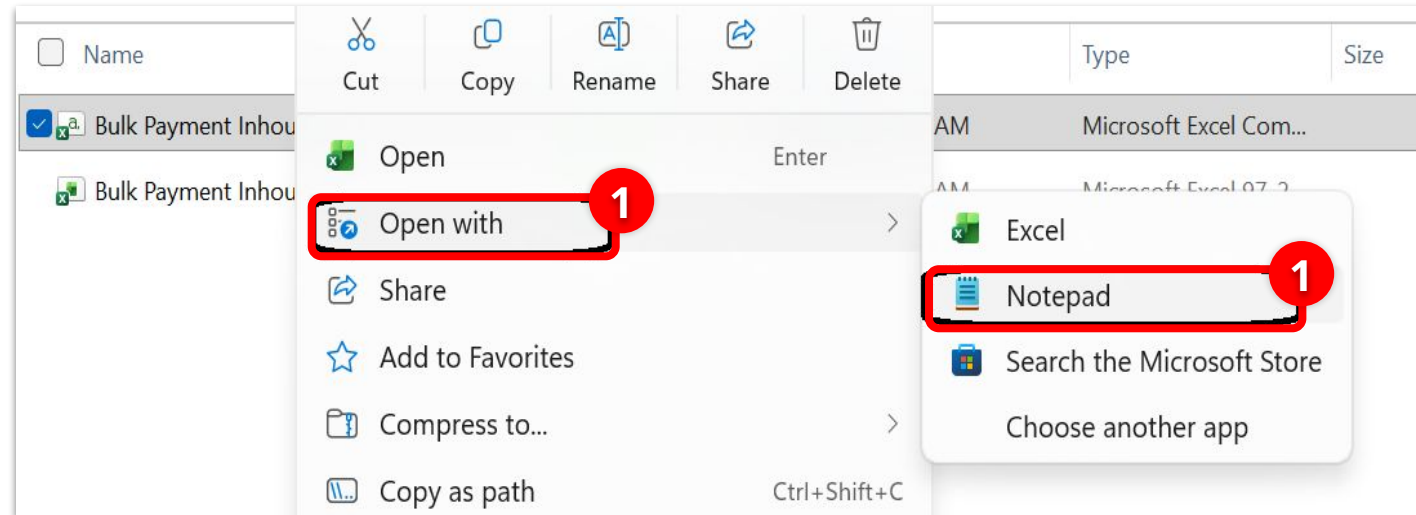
Name
Bulk Payment Inhou
Bulk Payment Inhou

Cut
Copy
Rename
Share
Delete

AM
AM

Type
Size
Microsoft Excel Com...
Microsoft Excel 97-2

Open Enter
1
Open with
Share
Add to Favorites
Compress to...
Copy as path Ctrl+Shift+C

Excel
1
Notepad
Search the Microsoft Store
Choose another app